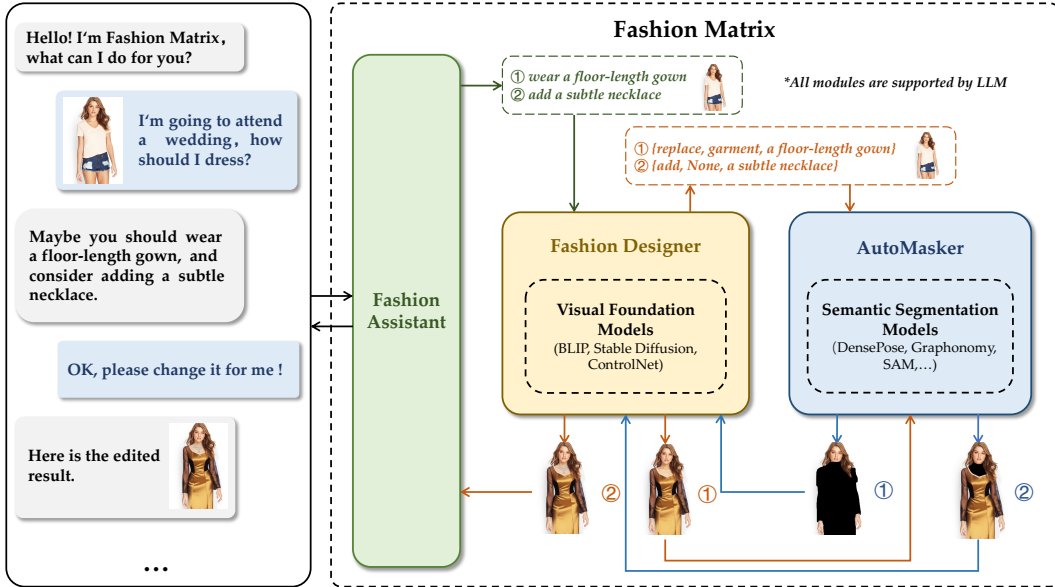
Hello! I‘m Fashion Matrix, what can I do for you?

I‘m going to attend a wedding, how should I dress?

Maybe you should wear a floor-length gown, and consider adding a subtle necklace.

OK, please change it for me !

Here is the edited result.

...

Fashion Matrix

Fashion Assistant

① wear a floor-length gown
② add a subtle necklace

*All modules are supported by LLM

① {replace, garment, a floor-length gown}
② {add, None, a subtle necklace}

Fashion Designer

Visual Foundation Models
(BLIP, Stable Diffusion, ControlNet)

AutoMasker

Semantic Segmentation Models
(DensePose, Graphonomy, SAM,…)

②

①

①

②